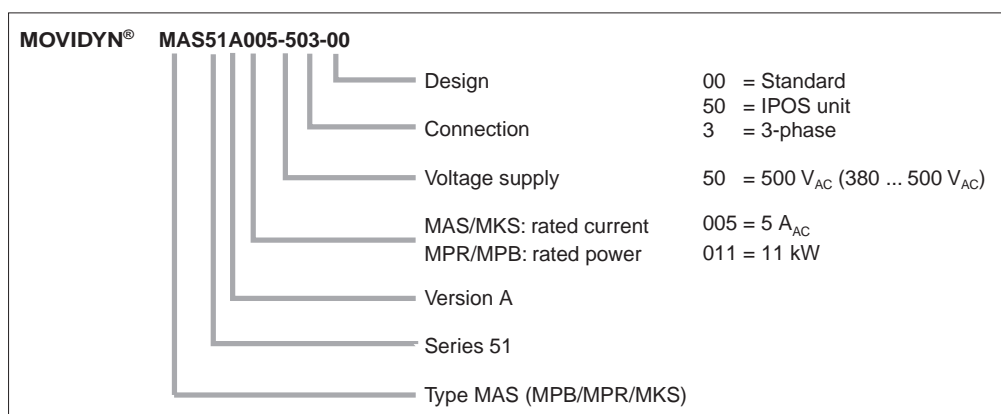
MOVIDYN® MAS51A005-503-00

Design 00 = Standard
50 = IPOS unit

Connection 3 = 3-phase

Voltage supply 50 = 500 $V_{AC}$ (380 ... 500 $V_{AC}$)

MAS/MKS: rated current 005 = 5 $A_{AC}$
MPR/MPB: rated power 011 = 11 kW

Version A

Series 51

Type MAS (MPB/MPR/MKS)